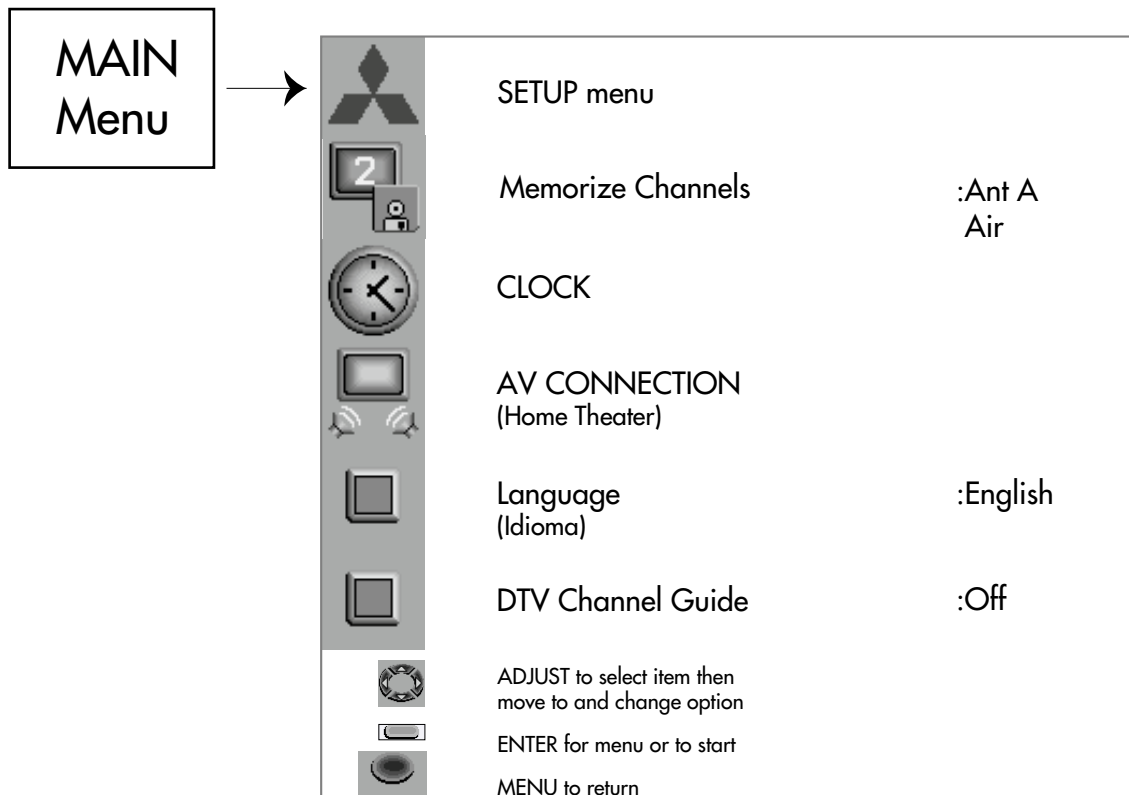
MAIN Menu

SETUP menu

2

Memorize Channels :Ant A
Air

CLOCK

AV CONNECTION
(Home Theater)

Language :English
(Idioma)

DTV Channel Guide :Off

ADJUST to select item then move to and change option

ENTER for menu or to start

MENU to return